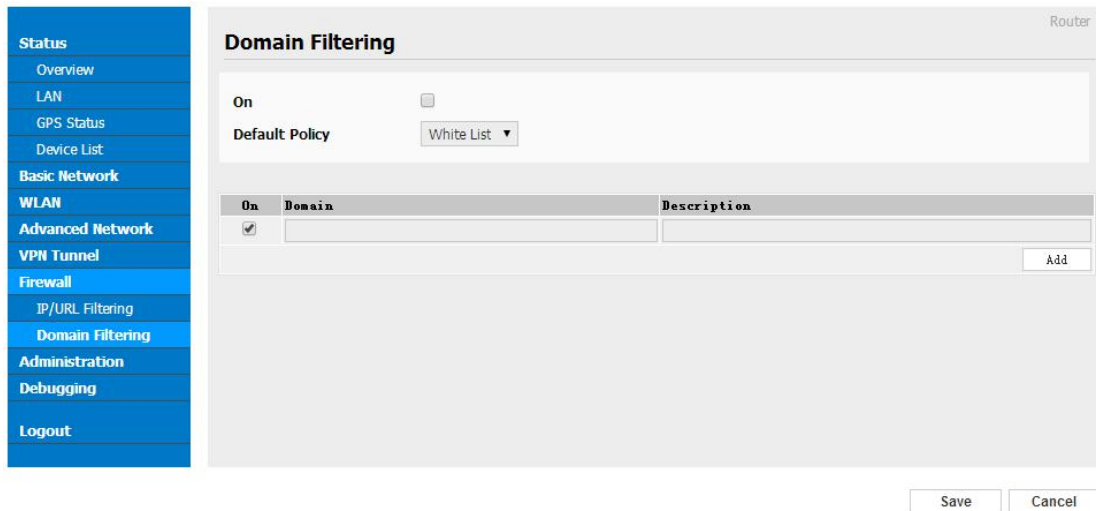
Status
Overview
LAN
GPS Status
Device List
Basic Network
WLAN
Advanced Network
VPN Tunnel
Firewall
IP/URL Filtering
Domain Filtering
Administration
Debugging
Logout

Router

Domain Filtering

On

Default Policy White List ▼

| On | Domain | Description |
|---|---|---|
| ✔ | | |

Add

Save Cancel